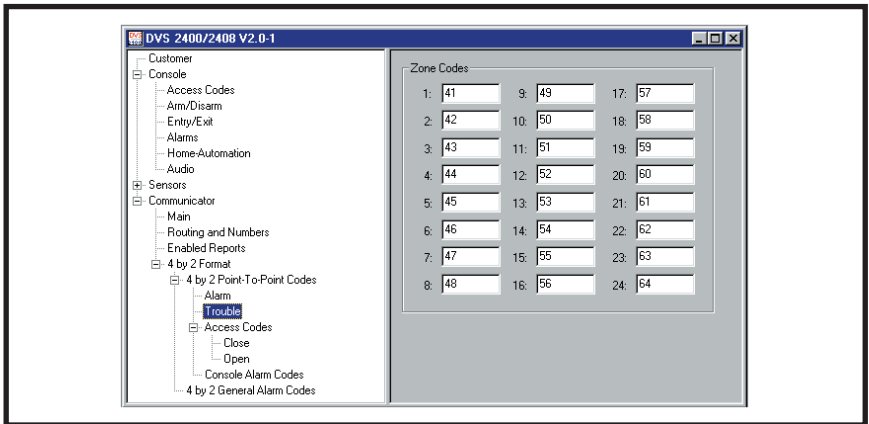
DVS 2400/2408 V2.0-1

Customer
Console
Access Codes
Arm/Disarm
Entry/Exit
Alarms
Home-Automation
Audio
Sensors
Communicator
Main
Routing and Numbers
Enabled Reports
4 by 2 Format
4 by 2 Point-To-Point Codes
Alarm
Trouble
Access Codes
Close
Open
Console Alarm Codes
4 by 2 General Alarm Codes

Zone Codes

| | | | | | |
|---|---|---|---|---|---|
| 1: | 41 | 9: | 49 | 17: | 57 |
| 2: | 42 | 10: | 50 | 18: | 58 |
| 3: | 43 | 11: | 51 | 19: | 59 |
| 4: | 44 | 12: | 52 | 20: | 60 |
| 5: | 45 | 13: | 53 | 21: | 61 |
| 6: | 46 | 14: | 54 | 22: | 62 |
| 7: | 47 | 15: | 55 | 23: | 63 |
| 8: | 48 | 16: | 56 | 24: | 64 |